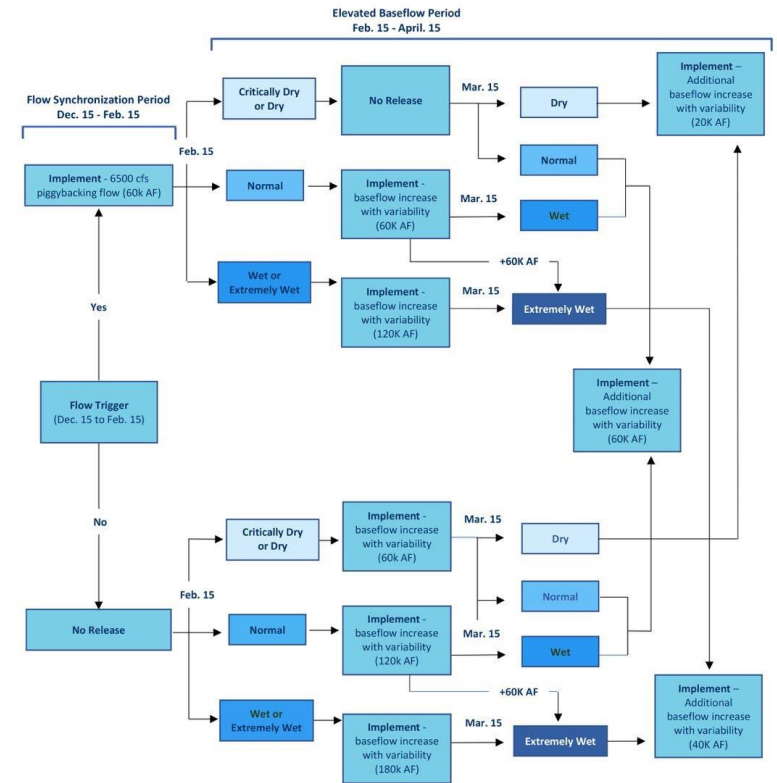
Elevated Baseflow Period
Feb. 15 - April. 15

Flow Synchronization Period
Dec. 15 - Feb. 15

Critically Dry or Dry

No Release

Mar. 15

Dry

Implement – Additional baseflow increase with variability (20K AF)

Feb. 15

Implement - 6500 cfs piggybacking flow (60k AF)

Normal

Implement - baseflow increase with variability (60K AF)

Normal

Mar. 15

Wet

+60K AF

Wet or Extremely Wet

Implement - baseflow increase with variability (120K AF)

Mar. 15

Extremely Wet

Yes

Flow Trigger (Dec. 15 to Feb. 15)

Implement – Additional baseflow increase with variability (60K AF)

No

Critically Dry or Dry

Implement - baseflow increase with variability (60k AF)

Mar. 15

Dry

Feb. 15

Normal

No Release

Normal

Implement - baseflow increase with variability (120k AF)

Mar. 15

Wet

+60K AF

Implement – Additional baseflow increase with variability (40K AF)

Wet or Extremely Wet

Implement - baseflow increase with variability (180k AF)

Mar. 15

Extremely Wet